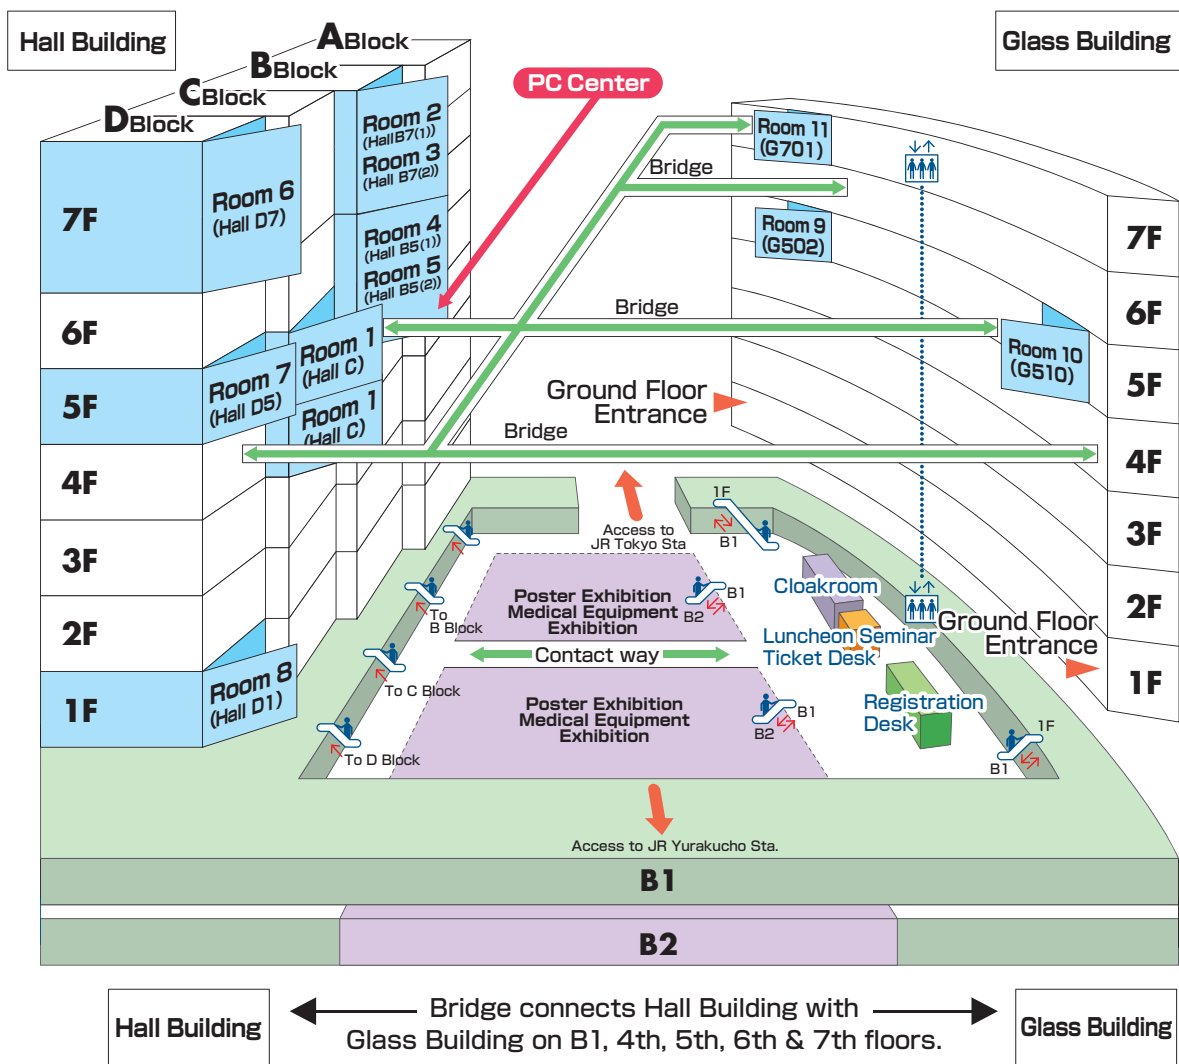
Hall Building

ABlock
BBlock
CBlock
DBlock

PC Center

Glass Building

7F
Room 6 (Hall D7)
Room 2 (HallB7(1))
Room 3 (Hall B7(2))
Room 4 (Hall B5(1))
Room 5 (Hall B5(2))
6F
5F
Room 7 (Hall D5)
Room 1 (Hall C)
Room 1 (Hall C)
4F
3F
2F
1F
Room 8 (Hall D1)

Room 11 (G701)
Bridge
Room 9 (G502)
Bridge
Room 10 (G510)
Ground Floor Entrance
Bridge

7F
6F
5F
4F
3F
2F
1F

Access to JR Tokyo Sta
1F
B1
To B Block
Poster Exhibition Medical Equipment Exhibition
B1
B2
Cloakroom
Luncheon Seminar Ticket Desk
Ground Floor Entrance
Contact way
To C Block
Poster Exhibition Medical Equipment Exhibition
B1
B2
Registration Desk
1F
B1
To D Block
Access to JR Yurakucho Sta.

B1
B2

Hall Building
Bridge connects Hall Building with Glass Building on B1, 4th, 5th, 6th & 7th floors.
Glass Building